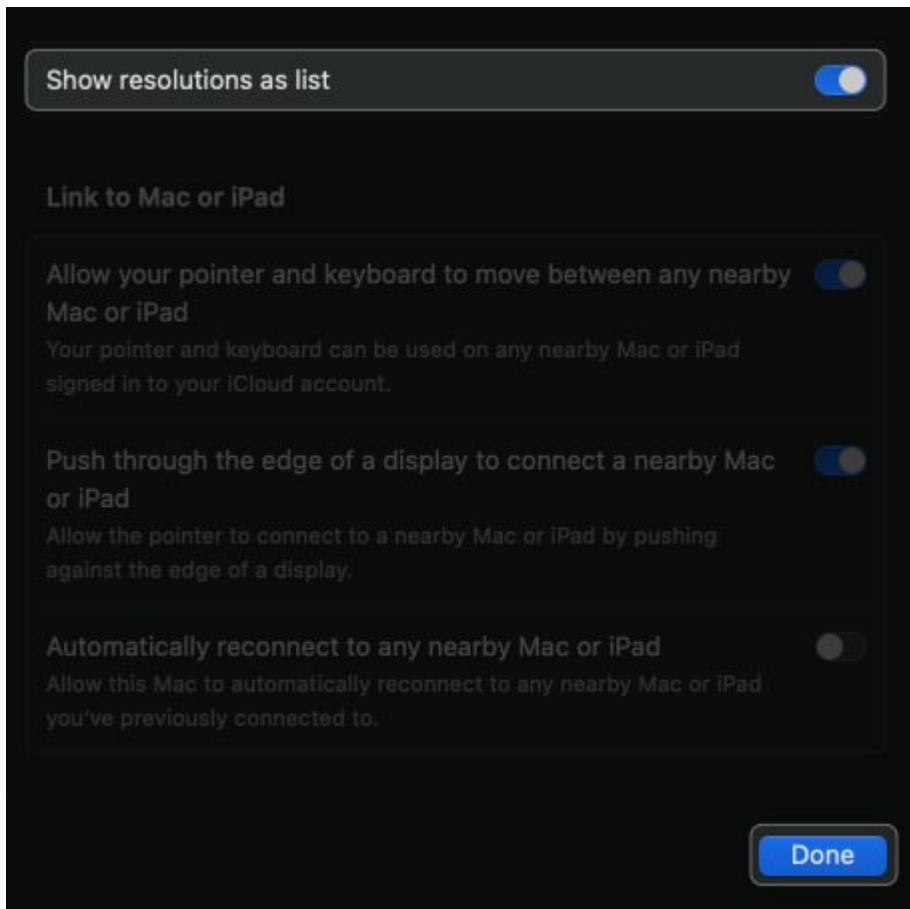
Show resolutions as list

Link to Mac or iPad

Allow your pointer and keyboard to move between any nearby Mac or iPad
Your pointer and keyboard can be used on any nearby Mac or iPad signed in to your iCloud account.

Push through the edge of a display to connect a nearby Mac or iPad
Allow the pointer to connect to a nearby Mac or iPad by pushing against the edge of a display.

Automatically reconnect to any nearby Mac or iPad
Allow this Mac to automatically reconnect to any nearby Mac or iPad you've previously connected to.

Done